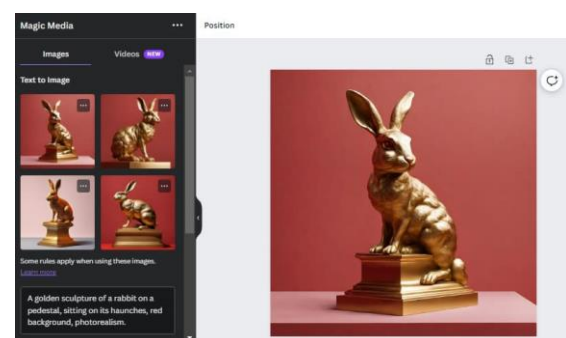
Magic Media

Images

Videos NEW

Text to Image

Some rules apply when using these images.

Learn more

A golden sculpture of a rabbit on a pedestal, sitting on its haunches, red background, photorealism.

Position